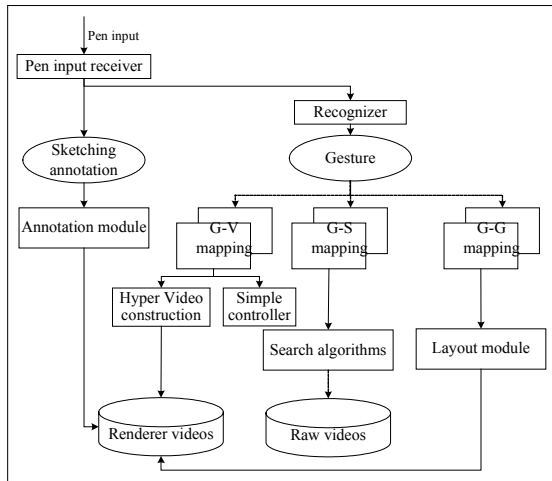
Pen input
Pen input receiver
Recognizer
Sketching annotation
Gesture
Annotation module
G-V mapping
G-S mapping
G-G mapping
Hyper Video construction
Simple controller
Search algorithms
Layout module
Renderer videos
Raw videos